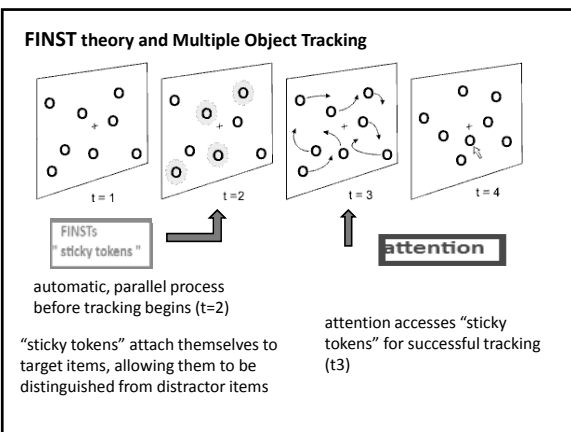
**FINST theory and Multiple Object Tracking**

t = 1

t = 2

t = 3

t = 4

FINSTs
" sticky tokens "

attention

automatic, parallel process before tracking begins (t=2)

"sticky tokens" attach themselves to target items, allowing them to be distinguished from distractor items

attention accesses "sticky tokens" for successful tracking (t3)